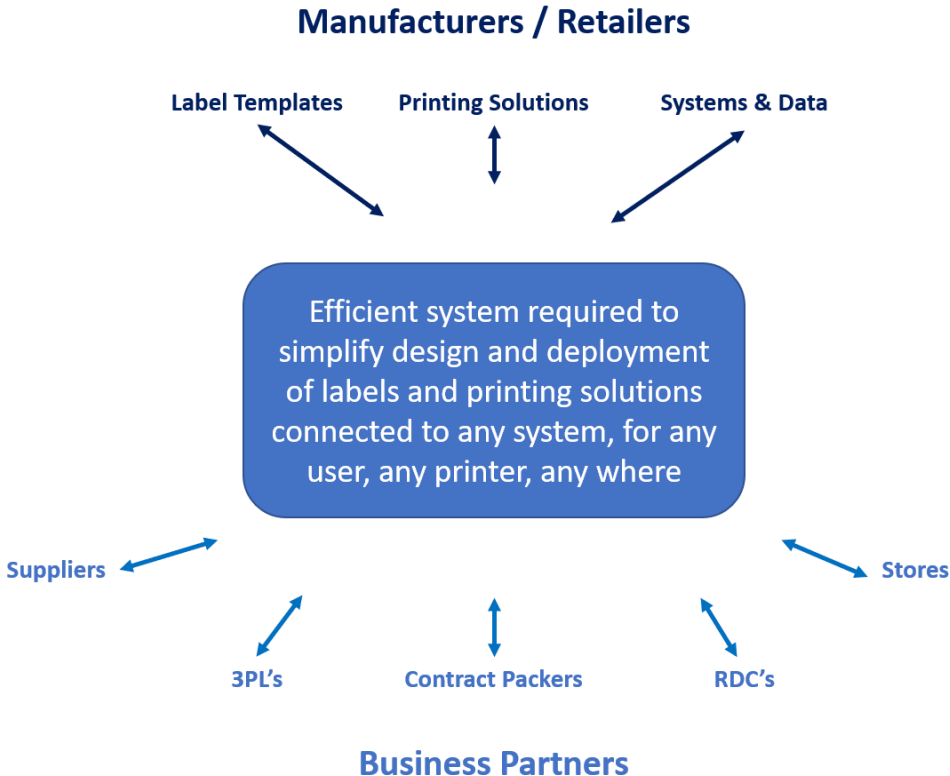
Manufacturers / Retailers

Label Templates

Printing Solutions

Systems & Data

Efficient system required to simplify design and deployment of labels and printing solutions connected to any system, for any user, any printer, any where

Suppliers

Stores

3PL’s

Contract Packers

RDC’s

Business Partners